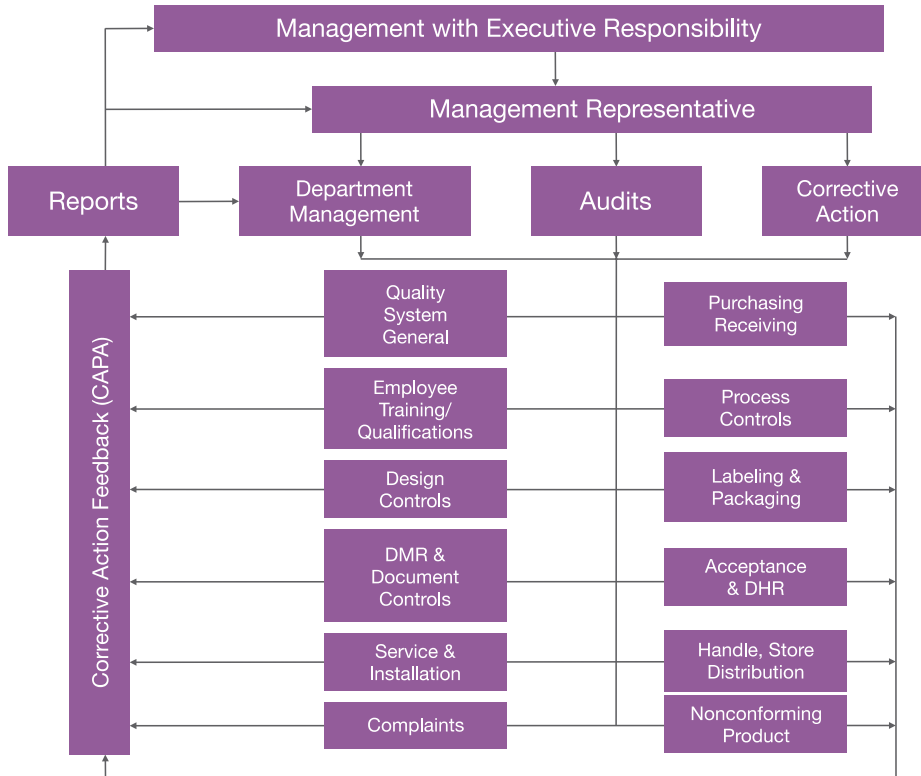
Management with Executive Responsibility

Management Representative

Reports

Department Management

Audits

Corrective Action

Corrective Action Feedback (CAPA)

Quality System General

Purchasing Receiving

Employee Training/ Qualifications

Process Controls

Design Controls

Labeling & Packaging

DMR & Document Controls

Acceptance & DHR

Service & Installation

Handle, Store Distribution

Complaints

Nonconforming Product